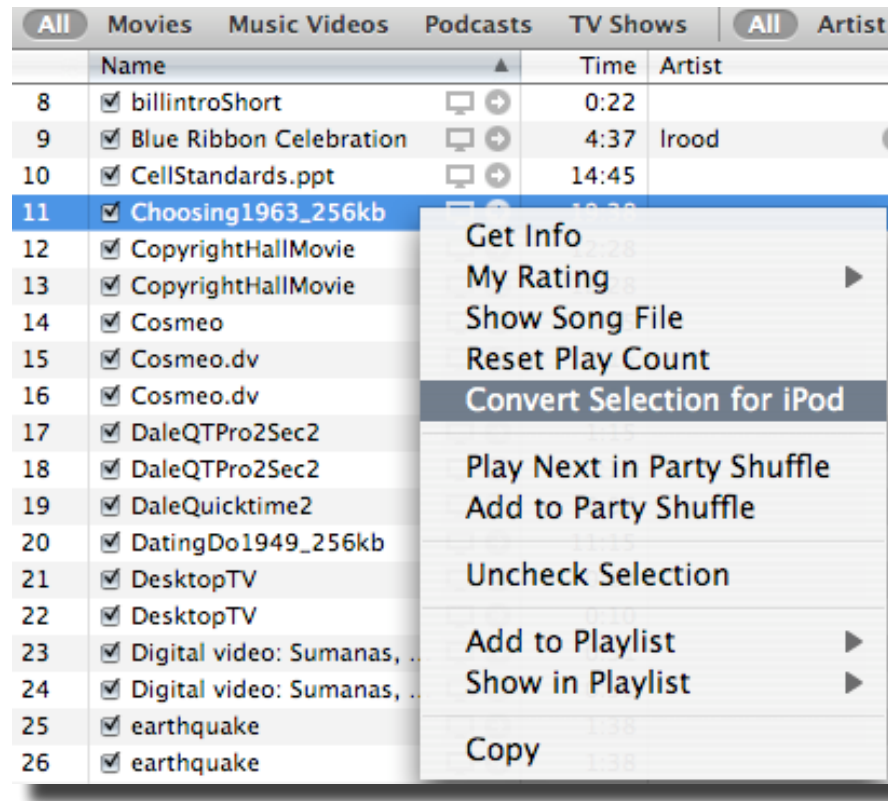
All Movies Music Videos Podcasts TV Shows All Artist

| | Name | Time | Artist |
|---|---|---|---|
| 8 | billintroShort | 0:22 | |
| 9 | Blue Ribbon Celebration | 4:37 | lrood |
| 10 | CellStandards.ppt | 14:45 | |
| 11 | Choosing1963_256kb | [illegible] | |
| 12 | CopyrightHallMovie | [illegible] | |
| 13 | CopyrightHallMovie | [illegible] | |
| 14 | Cosmeo | | |
| 15 | Cosmeo.dv | | |
| 16 | Cosmeo.dv | | |
| 17 | DaleQTPro2Sec2 | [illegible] | |
| 18 | DaleQTPro2Sec2 | | |
| 19 | DaleQuicktime2 | | |
| 20 | DatingDo1949_256kb | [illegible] | |
| 21 | DesktopTV | | |
| 22 | DesktopTV | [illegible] | |
| 23 | Digital video: Sumanas, ... | | |
| 24 | Digital video: Sumanas, ... | | |
| 25 | earthquake | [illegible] | |
| 26 | earthquake | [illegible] | |

Get Info
My Rating
Show Song File
Reset Play Count
Convert Selection for iPod
Play Next in Party Shuffle
Add to Party Shuffle
Uncheck Selection
Add to Playlist
Show in Playlist
Copy